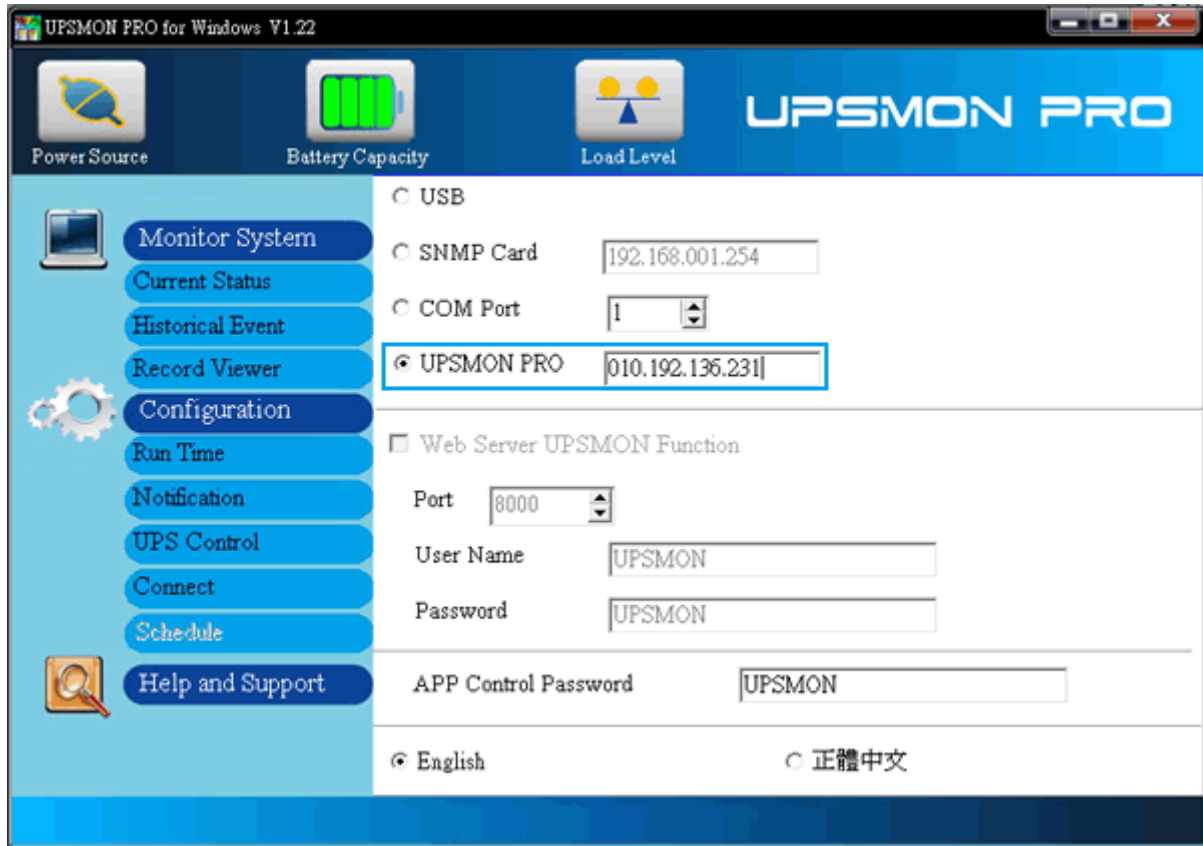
UPSMON PRO for Windows V1.22

Power Source

Battery Capacity

Load Level

UPSMON PRO

Monitor System
Current Status
Historical Event
Record Viewer
Configuration
Run Time
Notification
UPS Control
Connect
Schedule
Help and Support

USB
SNMP Card 192.168.001.254
COM Port 1
UPSMON PRO 010.192.136.231

Web Server UPSMON Function
Port 8000
User Name UPSMON
Password UPSMON

APP Control Password UPSMON

English
正體中文